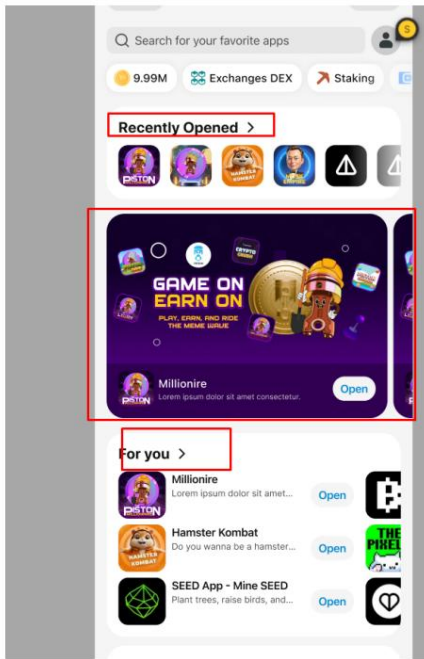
Search for your favorite apps

S

9.99M

Exchanges DEX

Staking

Recently Opened >

PISTON

HAMSTER KOMBAT

GAME ON EARN ON

PLAY, EARN, AND RIDE THE MEME WAVE

CRYPTO

PISTON

Millionire

Lorem ipsum dolor sit amet consectetur.

Open

For you >

Millionire

Lorem ipsum dolor sit amet...

Open

Hamster Kombat

Do you wanna be a hamster...

Open

SEED App - Mine SEED

Plant trees, raise birds, and...

Open

THE PIXEL